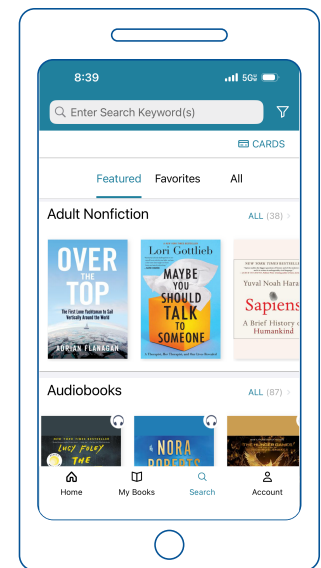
8:39

5G

Enter Search Keyword(s)

CARDS

Featured Favorites All

Adult Nonfiction

ALL (38) >

OVER THE TOP

The First Lone Yachtsman to Sail Vertically Around the World

ADRIAN FLANAGAN

Lori Gottlieb

MAYBE YOU SHOULD TALK TO SOMEONE

A Therapist, Her Therapist, and Our Lives Revealed

NEW YORK TIMES BESTSELLER

Yuval Noah Harari

Sapiens

A Brief History of Humankind

Audiobooks

ALL (87) >

NEW YORK TIMES BESTSELLER

LUCY FOLEY

THE

NORA ROBERTS

Home My Books Search Account